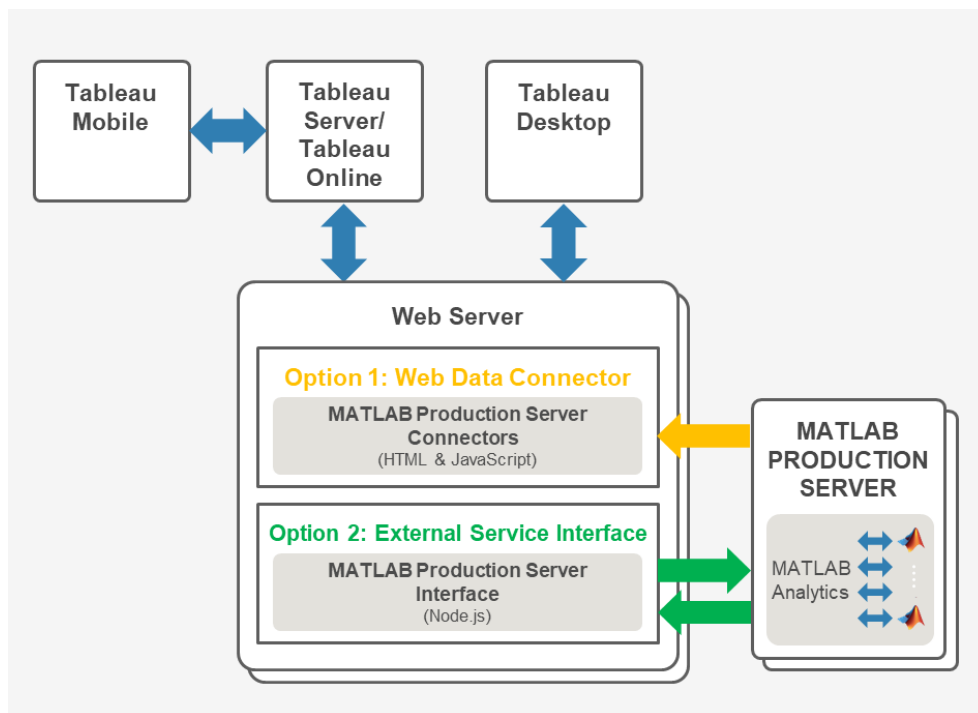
Tableau Mobile

Tableau Server/ Tableau Online

Tableau Desktop

Web Server

Option 1: Web Data Connector

MATLAB Production Server Connectors
(HTML & JavaScript)

Option 2: External Service Interface

MATLAB Production Server Interface
(Node.js)

MATLAB PRODUCTION SERVER

MATLAB Analytics